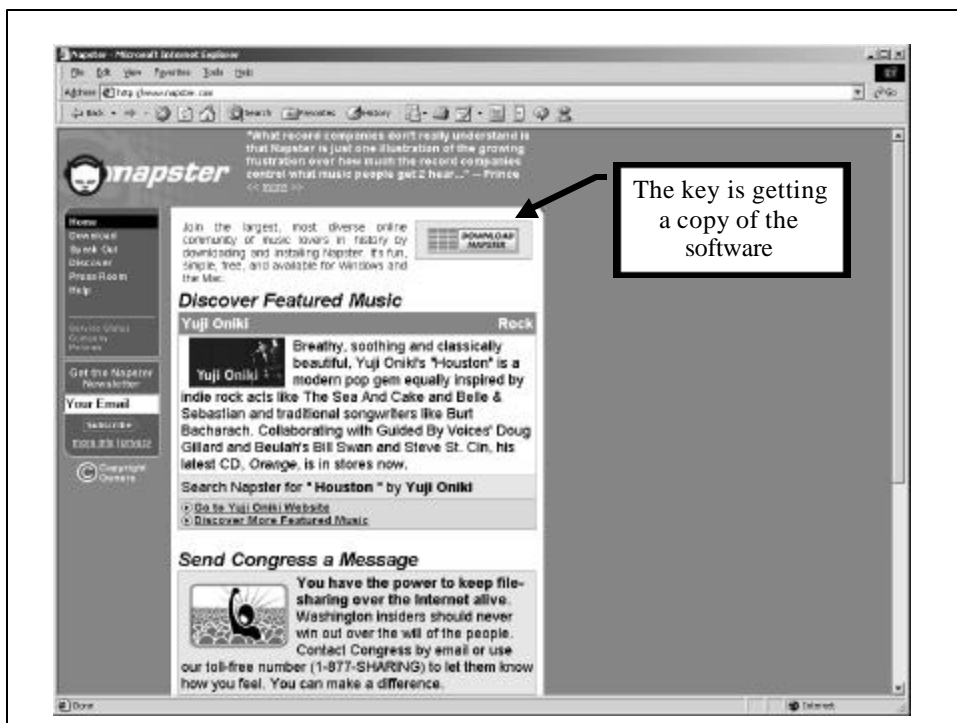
Napster - Microsoft Internet Explorer

File Edit View Favorites Tools Help

Address http://www.napster.com

Back Search Favorites History

"What record companies don't really understand is that Napster is just one illustration of the growing frustration over how much the record companies control what music people get 2 hear..." — Prince << more >>

napster

The key is getting a copy of the software

Home
Download
Speak Out
Discover
Press Room
Help

Service Status
Contact Us
Policies

Get the Napster Newsletter
Your Email
Subscribe
more info (privacy)

Copyright Owners

Join the largest, most diverse online community of music lovers in history by downloading and installing Napster. It's fun, simple, free, and available for Windows and the Mac.

DOWNLOAD NAPSTER

Discover Featured Music

Yuji Oniki | Rock

Yuji Oniki

Breathy, soothing and classically beautiful, Yuji Oniki's "Houston" is a modern pop gem equally inspired by indie rock acts like The Sea And Cake and Belle & Sebastian and traditional songwriters like Burt Bacharach. Collaborating with Guided By Voices' Doug Gillard and Beulah's Bill Swan and Steve St. Cin, his latest CD, Orange, is in stores now.

Search Napster for " Houston " by Yuji Oniki

Go to Yuji Oniki Website
Discover More Featured Music

Send Congress a Message

You have the power to keep file-sharing over the Internet alive. Washington insiders should never win out over the will of the people. Contact Congress by email or use our toll-free number (1-877-SHARING) to let them know how you feel. You can make a difference.

Done

Internet